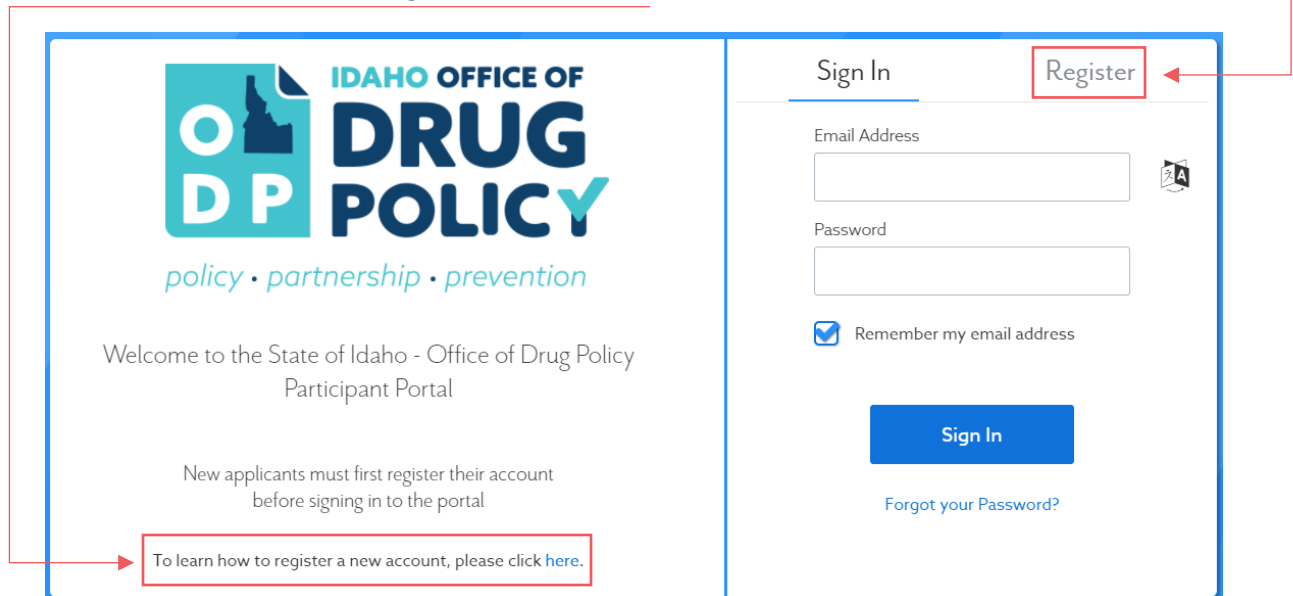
O D
D P
IDAHO OFFICE OF
DRUG
POLICY

policy • partnership • prevention

Welcome to the State of Idaho - Office of Drug Policy Participant Portal

New applicants must first register their account before signing in to the portal

To learn how to register a new account, please click here.

Sign In

Register

Email Address

Password

Remember my email address

Sign In

Forgot your Password?